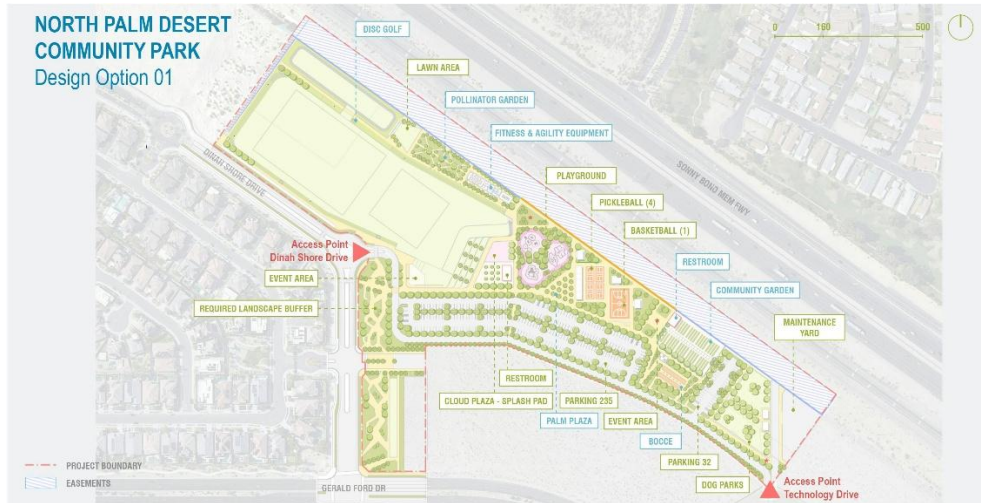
NORTH PALM DESERT COMMUNITY PARK
Design Option 01

0 160 500

DISC GOLF
LAWN AREA
POLLINATOR GARDEN
FITNESS & AGILITY EQUIPMENT
PLAYGROUND
PICKLEBALL (4)
BASKETBALL (1)
RESTROOM
COMMUNITY GARDEN
MAINTENANCE YARD
SONNY BONO MEM FWY
DINAH SHORE DRIVE
Access Point
Dinah Shore Drive
EVENT AREA
REQUIRED LANDSCAPE BUFFER
RESTROOM
CLOUD PLAZA - SPLASH PAD
PARKING 235
PALM PLAZA
EVENT AREA
BOCCE
PARKING 32
DOG PARKS
Access Point
Technology Drive
GERALD FORD DR

PROJECT BOUNDARY
EASEMENTS